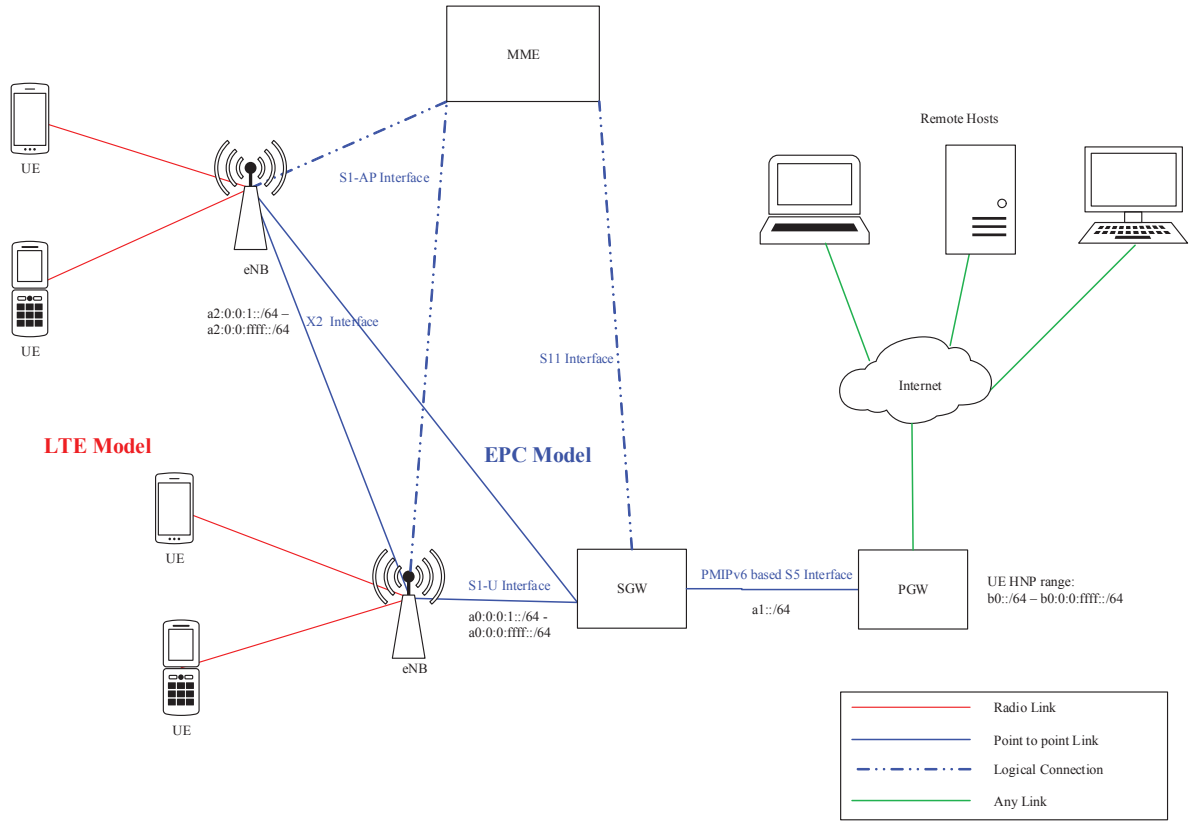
MME

Remote Hosts

UE

S1-AP Interface

UE

eNB

a2:0:0:1::/64 –
a2:0:0:ffff::/64

X2 Interface

S11 Interface

Internet

LTE Model

EPC Model

UE

UE

S1-U Interface

a0:0:0:1::/64 -
a0:0:0:ffff::/64

eNB

SGW

PMIPv6 based S5 Interface

a1::/64

PGW

UE HNP range:
b0::/64 – b0:0:0:ffff::/64

| | |
|---|---|
| | Radio Link |
| | Point to point Link |
| | Logical Connection |
| | Any Link |